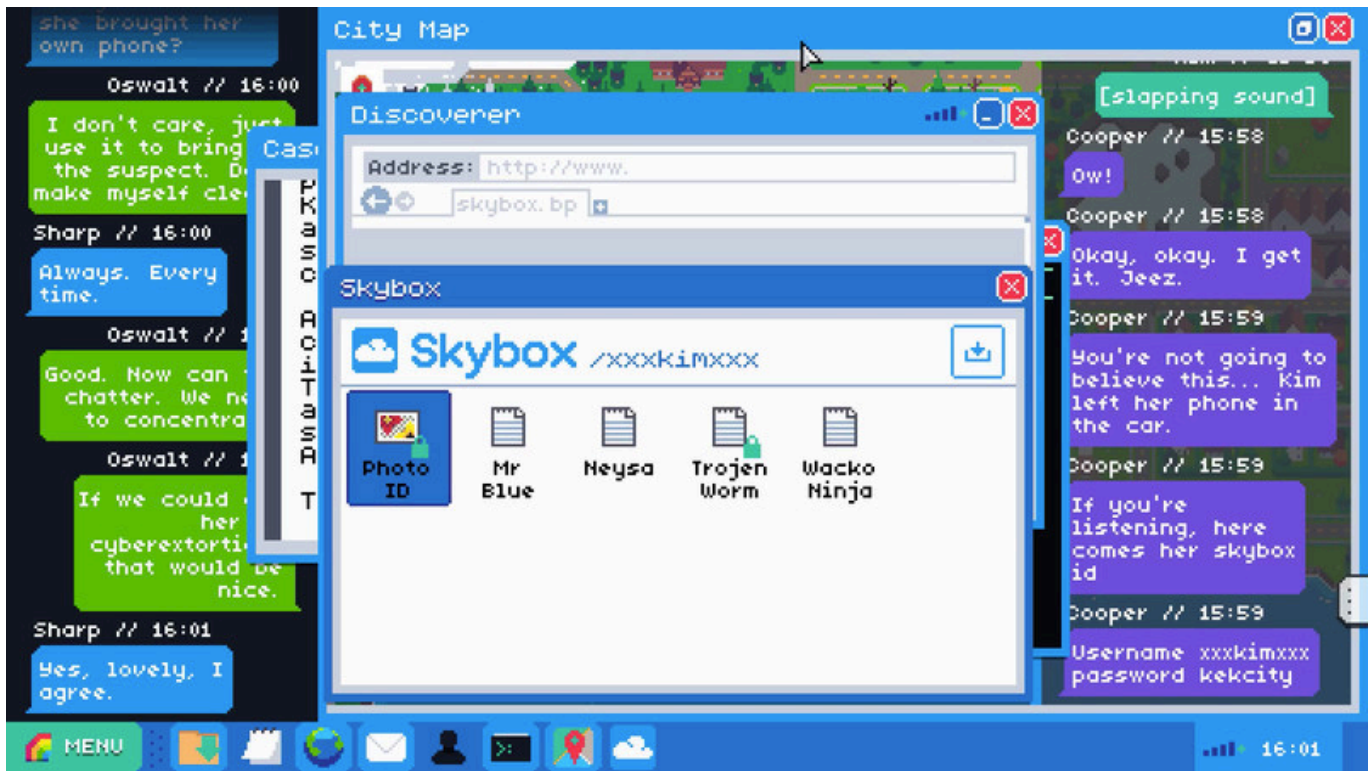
she brought her own phone?

Oswalt // 16:00

I don't care, just use it to bring the suspect. D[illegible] make myself cle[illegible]

Sharp // 16:00

Always. Every time.

Oswalt // 1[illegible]

Good. Now can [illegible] chatter. We ne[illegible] to concentra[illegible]

Oswalt // 1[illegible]

If we could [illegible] her cyberextorti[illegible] that would be nice.

Sharp // 16:01

Yes, lovely, I agree.

City Map

Cas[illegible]

P
K
a
s
c

A
c
i
T
a
s
A

T

Discoverer

Address: http://www.

skybox.bp

Skybox

Skybox /xxxkimxxx

Photo ID

Mr Blue

Neysa

Trojen Worm

Wacko Ninja

[slapping sound]

Cooper // 15:58

Ow!

Cooper // 15:58

Okay, okay. I get it. Jeez.

Cooper // 15:59

You're not going to believe this... Kim left her phone in the car.

Cooper // 15:59

If you're listening, here comes her skybox id

Cooper // 15:59

Username xxxkimxxx password kekcity

MENU

16:01